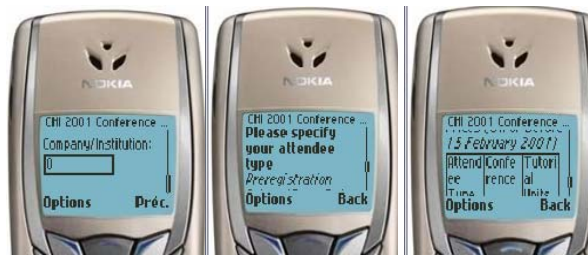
NOKIA

CHI 2001 Conference ...
Company/Institution:
0
Options Préc.

NOKIA

CHI 2001 Conference ...
Please specify your attendee type
Preregistration
Options Back

NOKIA

CHI 2001 Conference ...
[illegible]
15 February 2001)

| Attendee Type | Conference | Tutorial Units |
|---|---|---|

Options Back